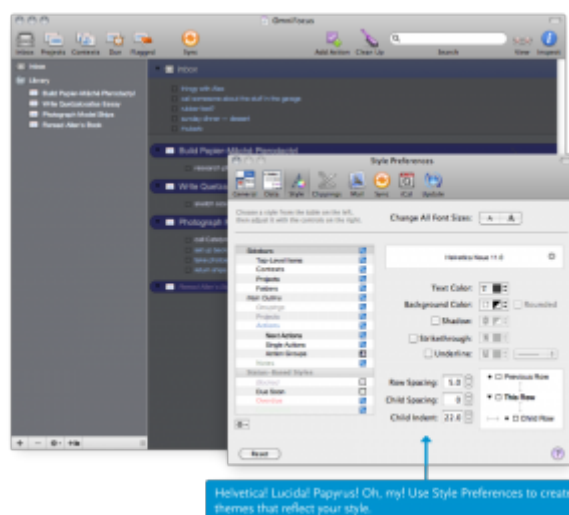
OmniFocus

Inbox Projects Contexts Due Flagged Sync Add Action Clean Up Search View Inspect

Inbox
Library
Build Papier-Mâché Pterodactyl
Write Quetzalcoatlus Essay
Photograph Model Ships
Renew Allen's Book

Inbox

Build Papier-Mâché Pterodactyl

Write Quetzalcoatlus

Photograph

Style Preferences

General Clean Style Clippings Mail Sync iCal Update

Choose a style from the table on the left, then adjust it with the controls on the right.

Change All Font Sizes:

Sidebars
Top-Level Items
Contexts
Projects
Folders
Main Outline
Groupings
Projects
Actions
Next Actions
Single Actions
Action Groups
Notes
Status-Based Styles
Blocked
Due Soon
Overdue

Helvetica Neue 11.0

Text Color:
Background Color:
Rounded
Shadow:
Strikethrough:
Underline:

Row Spacing: 5.0
Child Spacing: 0
Child Indent: 22.0

Previous Row
This Row
Child Row

Reset

Helvetica! Lucida! Papyrus! Oh, my! Use Style Preferences to creat themes that reflect your style.